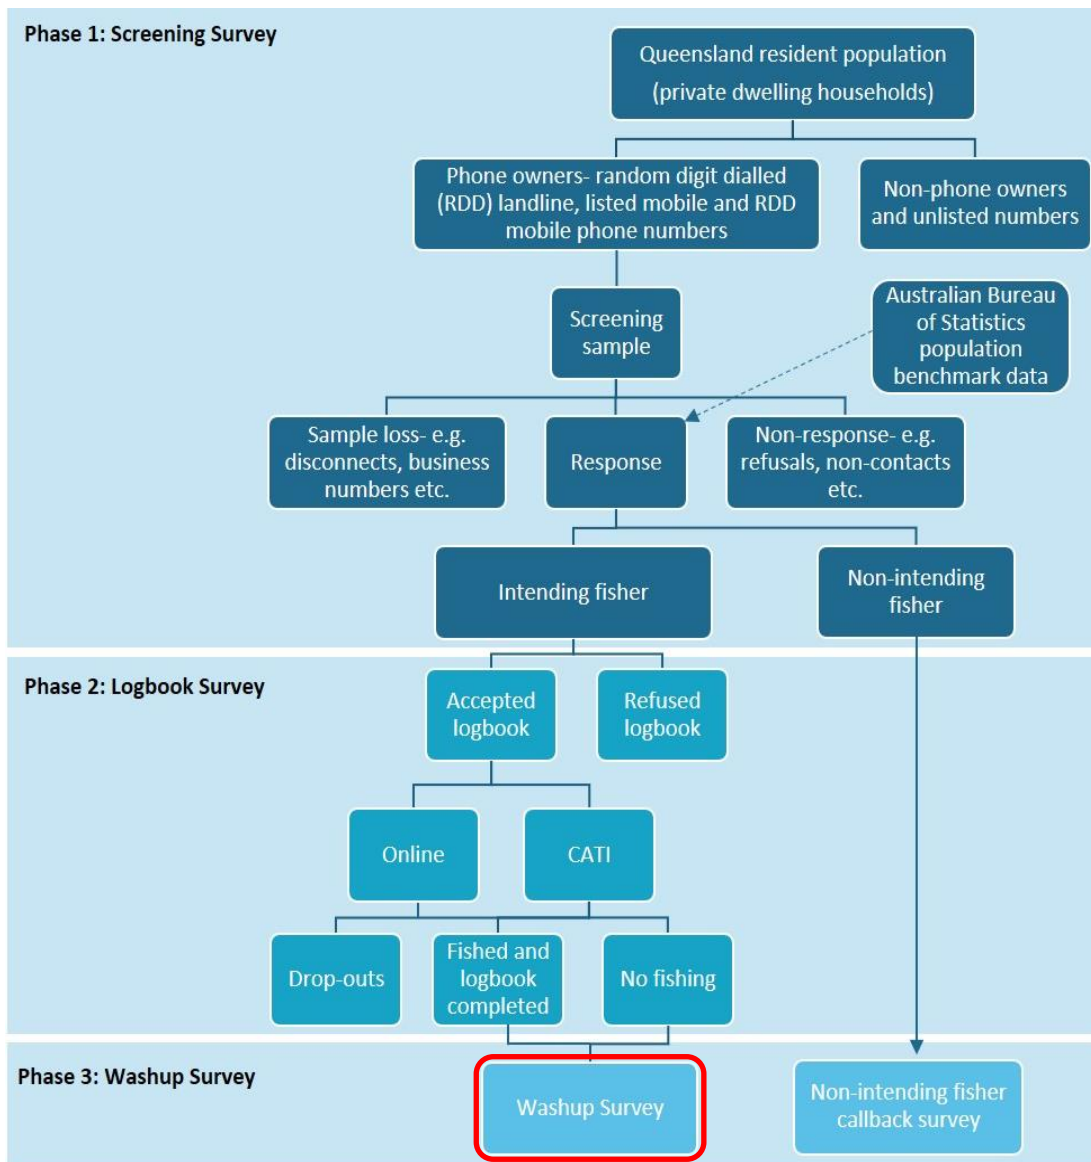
Phase 1: Screening Survey

Queensland resident population (private dwelling households)

Phone owners- random digit dialled (RDD) landline, listed mobile and RDD mobile phone numbers

Non-phone owners and unlisted numbers

Screening sample

Australian Bureau of Statistics population benchmark data

Sample loss- e.g. disconnects, business numbers etc.

Response

Non-response- e.g. refusals, non-contacts etc.

Intending fisher

Non-intending fisher

Phase 2: Logbook Survey

Accepted logbook

Refused logbook

Online

CATI

Drop-outs

Fished and logbook completed

No fishing

Phase 3: Washup Survey

Washup Survey

Non-intending fisher callback survey